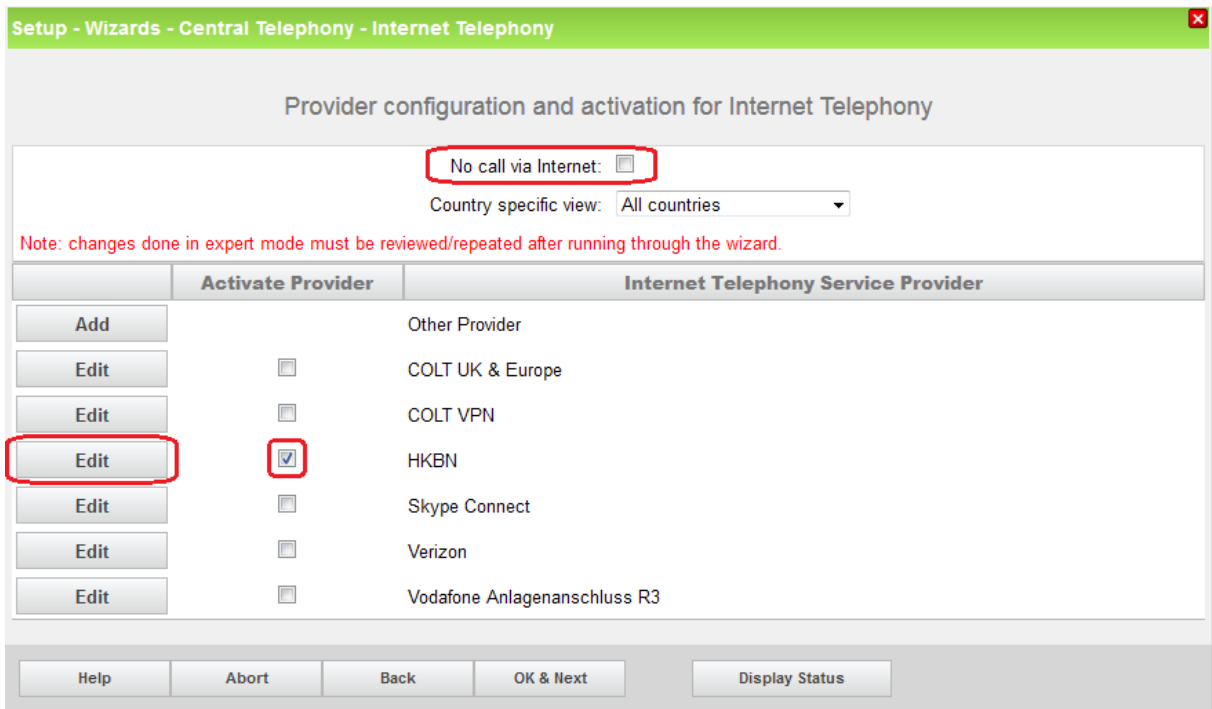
Setup - Wizards - Central Telephony - Internet Telephony

Provider configuration and activation for Internet Telephony

No call via Internet:

Country specific view: All countries

Note: changes done in expert mode must be reviewed/repeated after running through the wizard.

| | Activate Provider | Internet Telephony Service Provider |
|---|---|---|
| Add | | Other Provider |
| Edit | | COLT UK & Europe |
| Edit | | COLT VPN |
| Edit | | HKBN |
| Edit | | Skype Connect |
| Edit | | Verizon |
| Edit | | Vodafone Anlagenanschluss R3 |

Help Abort Back OK & Next Display Status